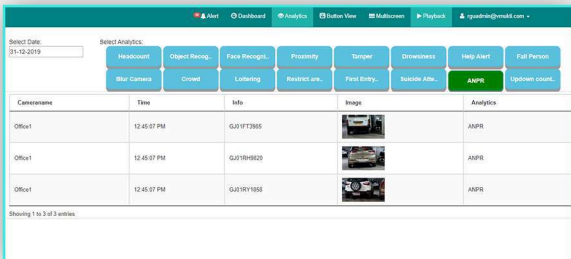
Alert Dashboard Analytics Button View Multiscreen Playback rgualmin@vmukti.com

Select Date:
31-12-2019

Select Analytics:

Headcount | Object Recog... | Face Recogni... | Proximity | Tamper | Drowsiness | Help Alert | Fall Person
Blur Camera | Crowd | Loitering | Restrict are... | First Entry... | Suicide Atte... | ANPR | Updown count...

| Cameraname | Time | Info | Image | Analytics |
|---|---|---|---|---|
| Office1 | 12:45:07 PM | GJ01FT3985 | | ANPR |
| Office1 | 12:45:07 PM | GJ01RH9820 | | ANPR |
| Office1 | 12:45:07 PM | GJ01RY1858 | | ANPR |

Showing 1 to 3 of 3 entries